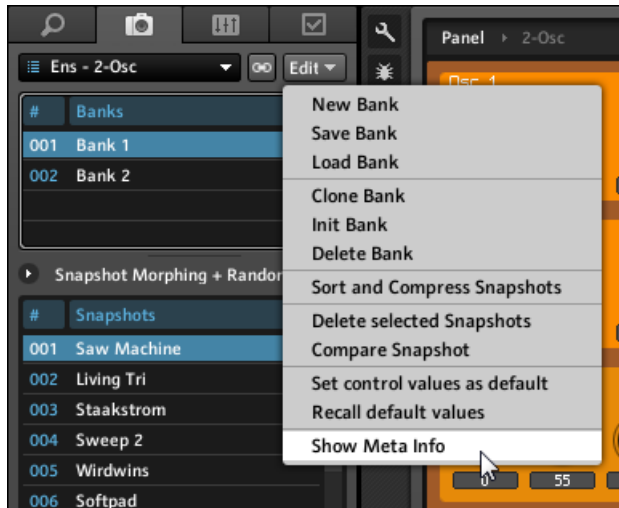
Ens - 2-Osc

Edit

Panel 2-Osc

Osc 1

| # | Banks |
|---|---|
| 001 | Bank 1 |
| 002 | Bank 2 |

Snapshot Morphing + Randon

| # | Snapshots |
|---|---|
| 001 | Saw Machine |
| 002 | Living Tri |
| 003 | Staakstrom |
| 004 | Sweep 2 |
| 005 | Wirdwins |
| 006 | Softpad |

New Bank
Save Bank
Load Bank

Clone Bank
Init Bank
Delete Bank

Sort and Compress Snapshots

Delete selected Snapshots
Compare Snapshot

Set control values as default
Recall default values

Show Meta Info

0

55